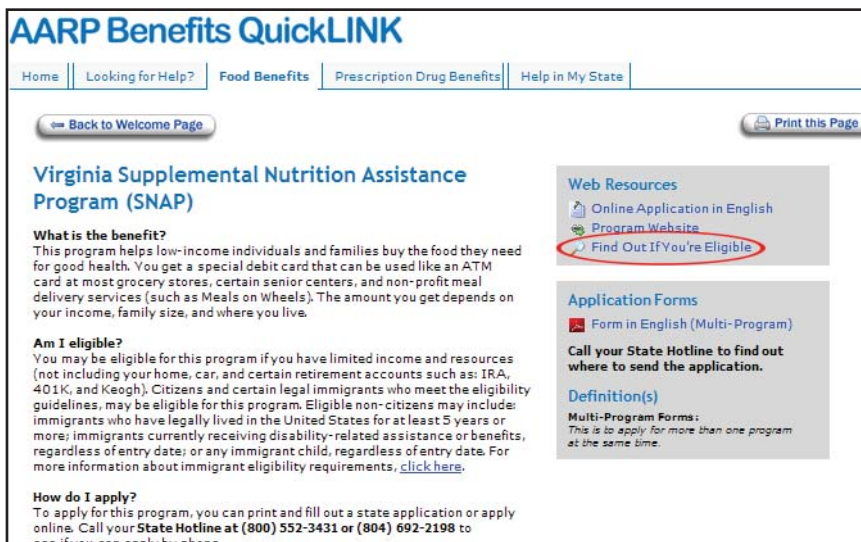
AARP Benefits QuickLINK

Home | Looking for Help? | Food Benefits | Prescription Drug Benefits | Help in My State

Back to Welcome Page

Print this Page

Virginia Supplemental Nutrition Assistance Program (SNAP)

What is the benefit?
This program helps low-income individuals and families buy the food they need for good health. You get a special debit card that can be used like an ATM card at most grocery stores, certain senior centers, and non-profit meal delivery services (such as Meals on Wheels). The amount you get depends on your income, family size, and where you live.

Am I eligible?
You may be eligible for this program if you have limited income and resources (not including your home, car, and certain retirement accounts such as: IRA, 401K, and Keogh). Citizens and certain legal immigrants who meet the eligibility guidelines, may be eligible for this program. Eligible non-citizens may include: immigrants who have legally lived in the United States for at least 5 years or more; immigrants currently receiving disability-related assistance or benefits, regardless of entry date; or any immigrant child, regardless of entry date. For more information about immigrant eligibility requirements, click here.

How do I apply?
To apply for this program, you can print and fill out a state application or apply online. Call your State Hotline at (800) 552-3431 or (804) 692-2198 to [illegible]

Web Resources
Online Application in English
Program Website
Find Out If You're Eligible

Application Forms
Form in English (Multi-Program)

Call your State Hotline to find out where to send the application.

Definition(s)
Multi-Program Forms:
This is to apply for more than one program at the same time.